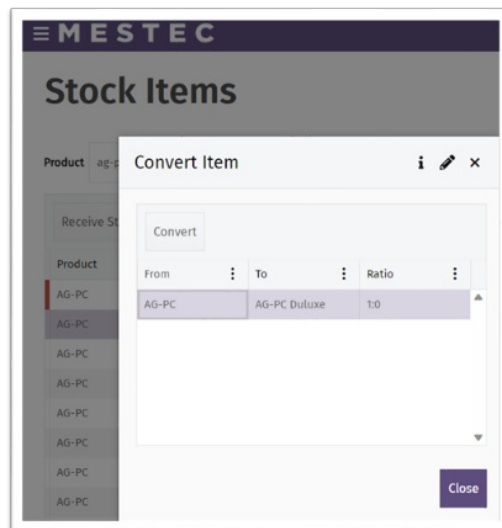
≡MESTEC

Stock Items

Product ag-p

Receive St

Product

AG-PC
AG-PC
AG-PC
AG-PC
AG-PC
AG-PC
AG-PC
AG-PC

Convert Item

i ✎ ×

Convert

| From | To | Ratio |
|---|---|---|
| AG-PC | AG-PC Duluxe | 1:0 |

Close